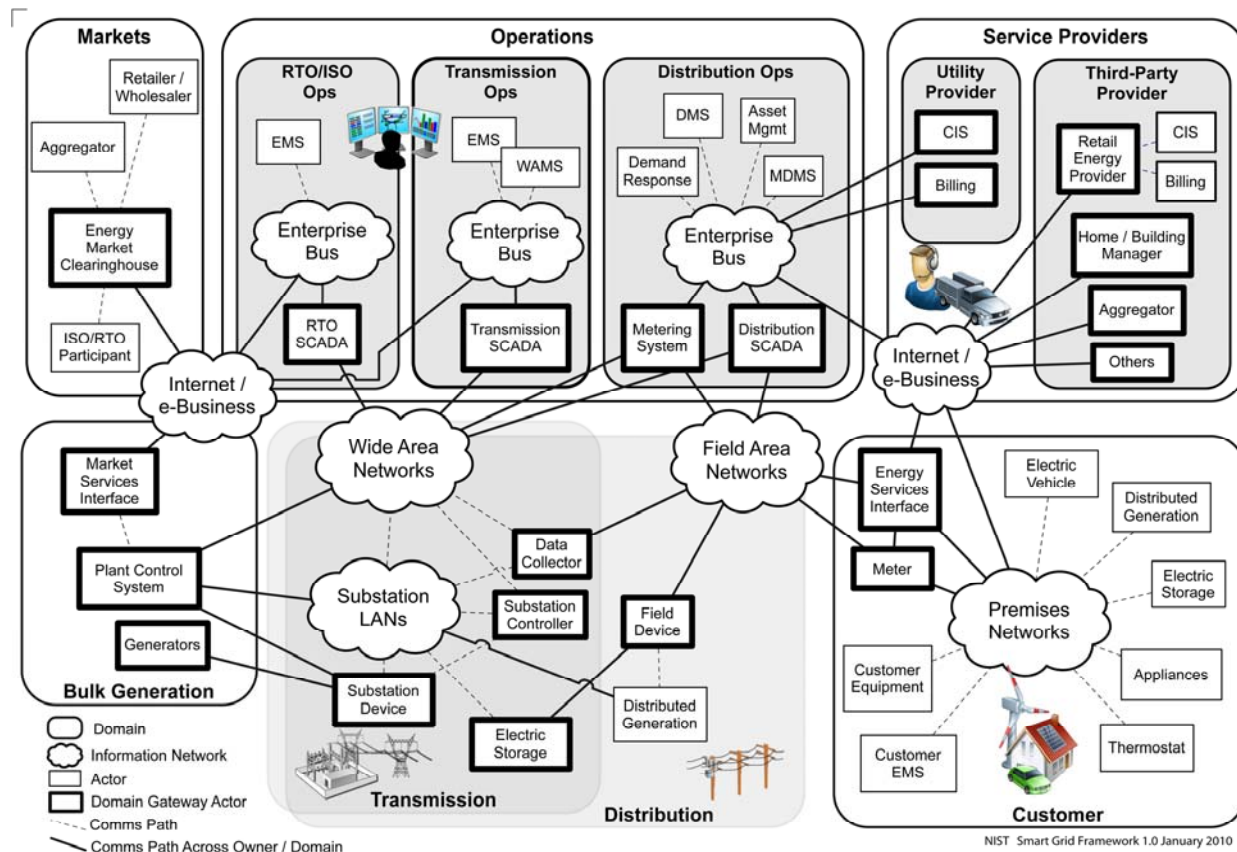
Markets

Retailer / Wholesaler

Aggregator

Energy Market Clearinghouse

ISO/RTO Participant

Operations

RTO/ISO Ops

EMS

Enterprise Bus

RTO SCADA

Transmission Ops

EMS

WAMS

Enterprise Bus

Transmission SCADA

Distribution Ops

DMS

Asset Mgmt

Demand Response

MDMS

Enterprise Bus

Metering System

Distribution SCADA

Service Providers

Utility Provider

CIS

Billing

Third-Party Provider

Retail Energy Provider

CIS

Billing

Home / Building Manager

Aggregator

Others

Internet / e-Business

Internet / e-Business

Market Services Interface

Plant Control System

Generators

Bulk Generation

Wide Area Networks

Field Area Networks

Data Collector

Substation LANs

Substation Controller

Field Device

Substation Device

Distributed Generation

Electric Storage

Transmission

Distribution

Energy Services Interface

Meter

Electric Vehicle

Distributed Generation

Electric Storage

Premises Networks

Customer Equipment

Appliances

Customer EMS

Thermostat

Customer

Domain

Information Network

Actor

Domain Gateway Actor

Comms Path

Comms Path Across Owner / Domain

NIST Smart Grid Framework 1.0 January 2010